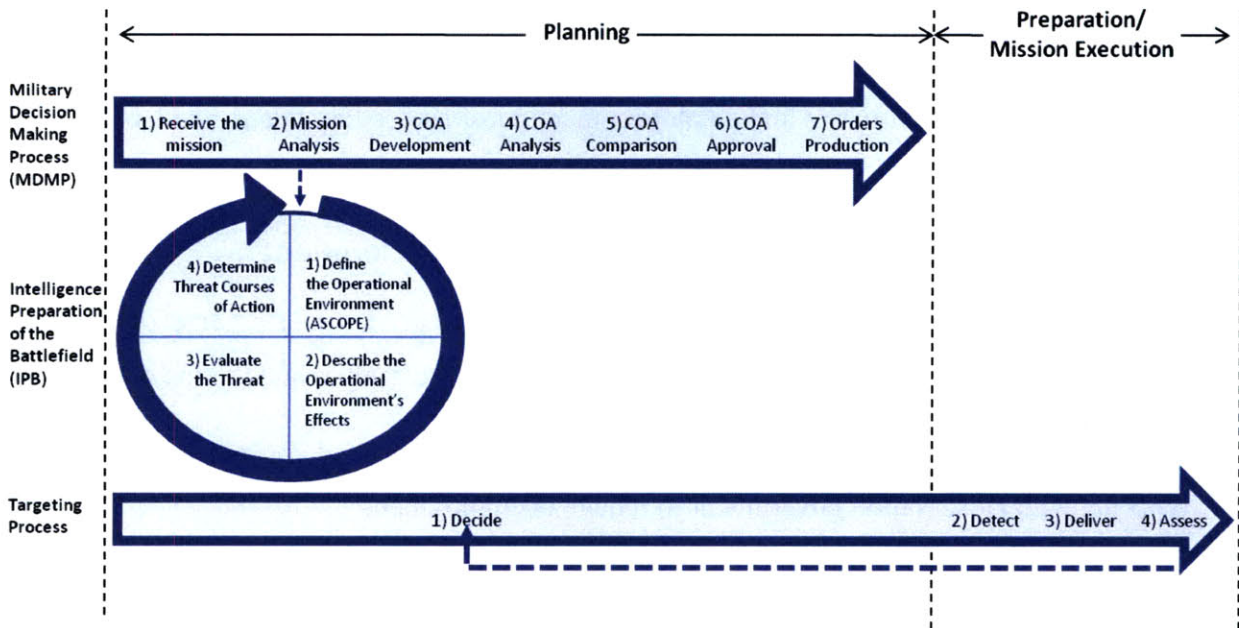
Planning

Preparation/ Mission Execution

Military Decision Making Process (MDMP)

1) Receive the mission

2) Mission Analysis

3) COA Development

4) COA Analysis

5) COA Comparison

6) COA Approval

7) Orders Production

Intelligence Preparation of the Battlefield (IPB)

4) Determine Threat Courses of Action

1) Define the Operational Environment (ASCOPE)

3) Evaluate the Threat

2) Describe the Operational Environment's Effects

Targeting Process

1) Decide

2) Detect

3) Deliver

4) Assess